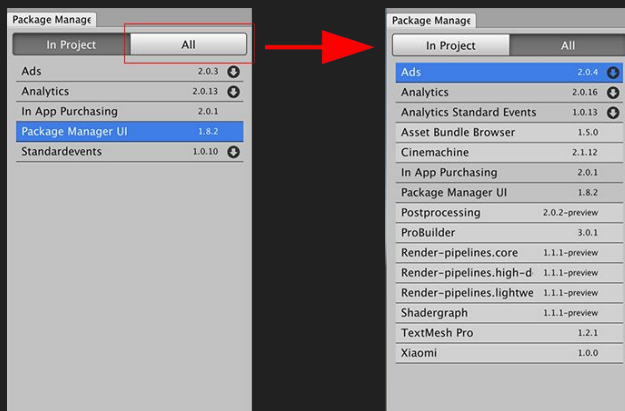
Package Manage

In Project | All

| | |
|---|---|
| Ads | 2.0.3 |
| Analytics | 2.0.13 |
| In App Purchasing | 2.0.1 |
| Package Manager UI | 1.8.2 |
| Standardevents | 1.0.10 |

Package Manage

In Project | All

| | |
|---|---|
| Ads | 2.0.4 |
| Analytics | 2.0.16 |
| Analytics Standard Events | 1.0.13 |
| Asset Bundle Browser | 1.5.0 |
| Cinemachine | 2.1.12 |
| In App Purchasing | 2.0.1 |
| Package Manager UI | 1.8.2 |
| Postprocessing | 2.0.2-preview |
| ProBuilder | 3.0.1 |
| Render-pipelines.core | 1.1.1-preview |
| Render-pipelines.high-d | 1.1.1-preview |
| Render-pipelines.lightwe | 1.1.1-preview |
| Shadergraph | 1.1.1-preview |
| TextMesh Pro | 1.2.1 |
| Xiaomi | 1.0.0 |